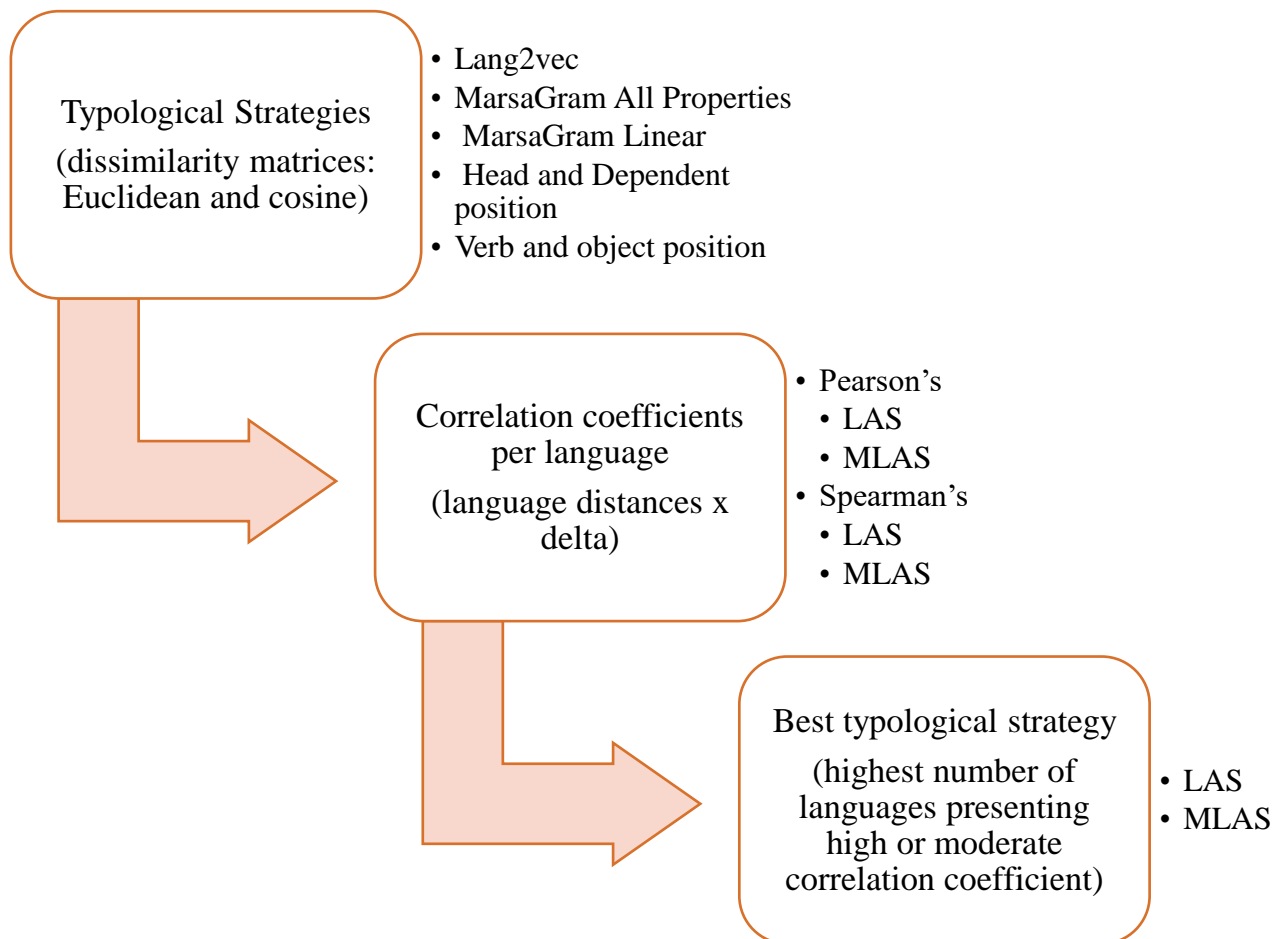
Typological Strategies
(dissimilarity matrices: Euclidean and cosine)

- Lang2vec
- MarsaGram All Properties
- MarsaGram Linear
- Head and Dependent position
- Verb and object position

Correlation coefficients per language
(language distances x delta)

- Pearson's
  - LAS
  - MLAS
- Spearman's
  - LAS
  - MLAS

Best typological strategy
(highest number of languages presenting high or moderate correlation coefficient)

- LAS
- MLAS